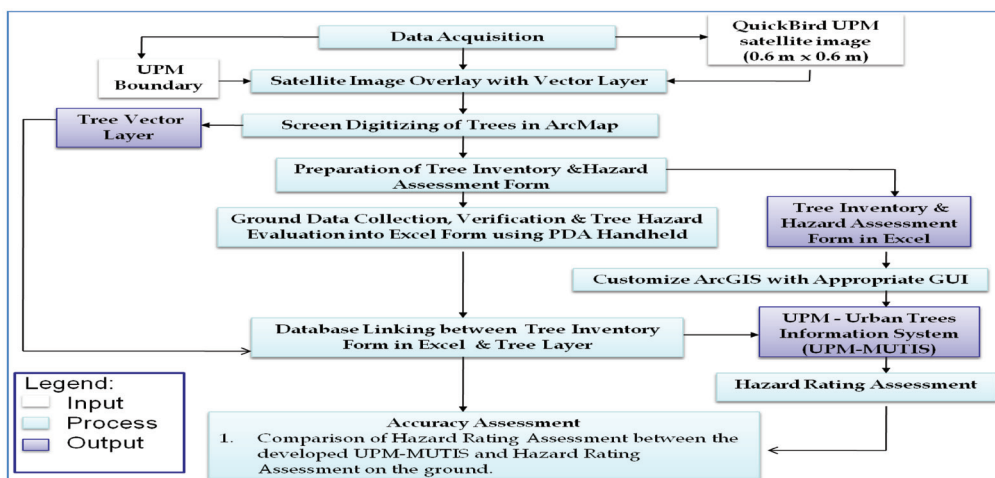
Data Acquisition

QuickBird UPM satellite image (0.6 m x 0.6 m)

UPM Boundary

Satellite Image Overlay with Vector Layer

Tree Vector Layer

Screen Digitizing of Trees in ArcMap

Preparation of Tree Inventory &Hazard Assessment Form

Ground Data Collection, Verification & Tree Hazard Evaluation into Excel Form using PDA Handheld

Tree Inventory & Hazard Assessment Form in Excel

Customize ArcGIS with Appropriate GUI

Database Linking between Tree Inventory Form in Excel & Tree Layer

UPM - Urban Trees Information System (UPM-MUTIS)

Hazard Rating Assessment

Legend:
Input
Process
Output

Accuracy Assessment
1. Comparison of Hazard Rating Assessment between the developed UPM-MUTIS and Hazard Rating Assessment on the ground.